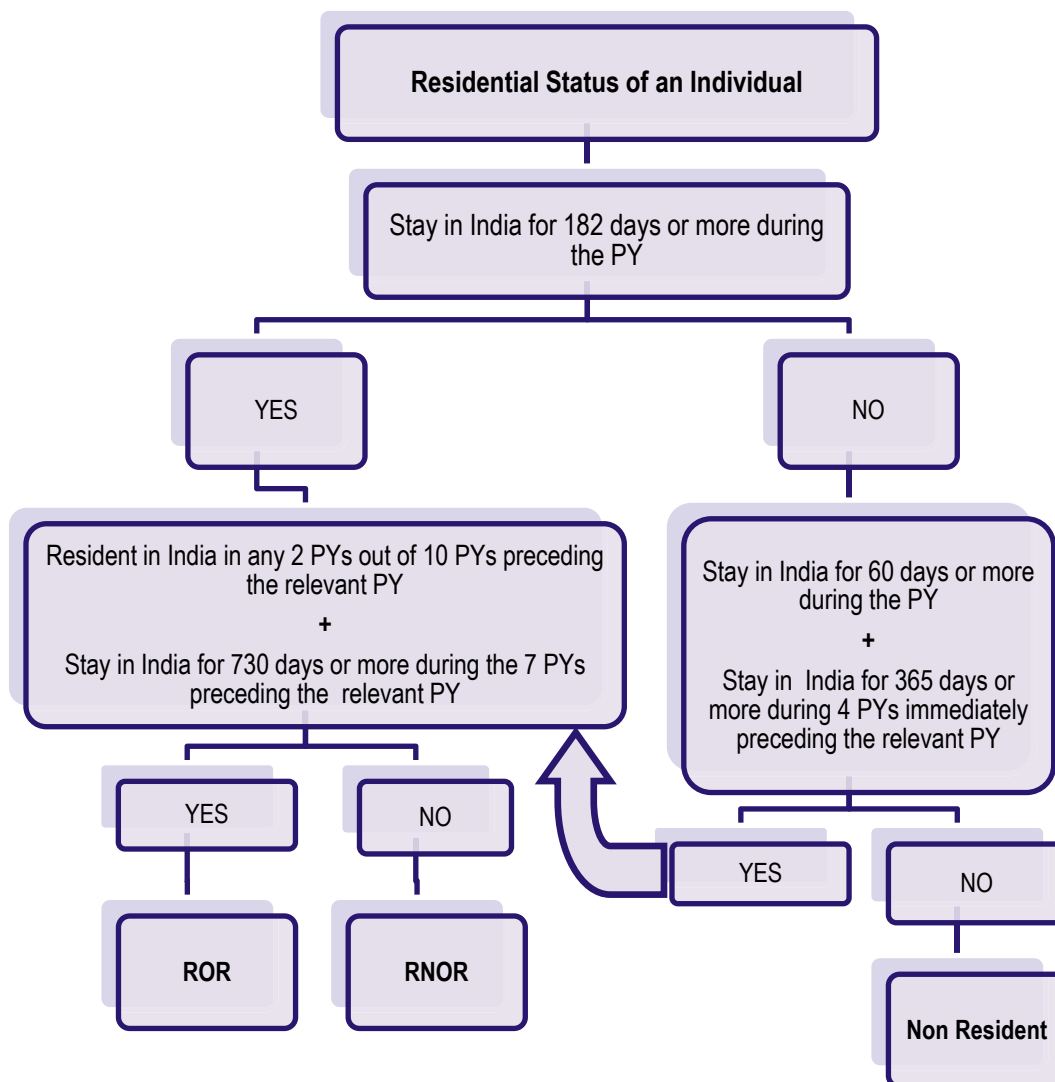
Residential Status of an Individual

Stay in India for 182 days or more during the PY

YES

NO

Resident in India in any 2 PYs out of 10 PYs preceding the relevant PY
+
Stay in India for 730 days or more during the 7 PYs preceding the relevant PY

Stay in India for 60 days or more during the PY
+
Stay in India for 365 days or more during 4 PYs immediately preceding the relevant PY

YES

NO

YES

NO

ROR

RNOR

Non Resident